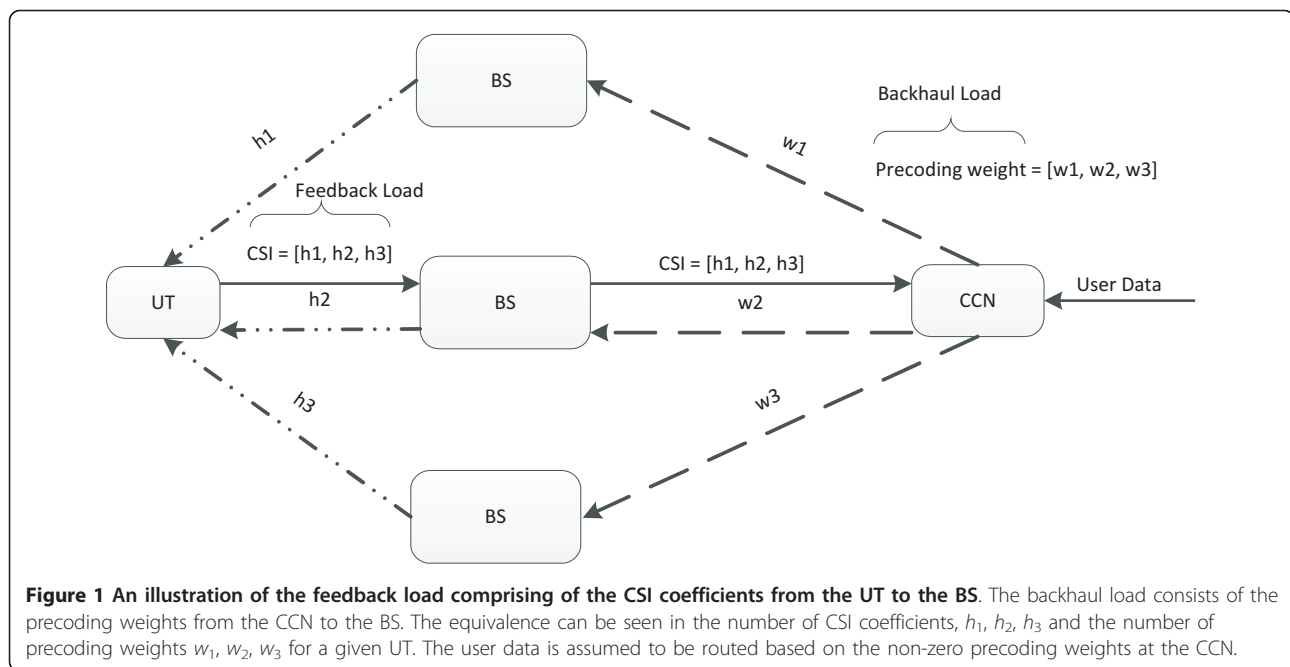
BS

h1

w1

Backhaul Load

Precoding weight = [w1, w2, w3]

Feedback Load

CSI = [h1, h2, h3]

UT

h2

BS

CSI = [h1, h2, h3]

w2

CCN

User Data

h3

w3

BS

**Figure 1 An illustration of the feedback load comprising of the CSI coefficients from the UT to the BS**. The backhaul load consists of the precoding weights from the CCN to the BS. The equivalence can be seen in the number of CSI coefficients, $h_1$, $h_2$, $h_3$ and the number of precoding weights $w_1$, $w_2$, $w_3$ for a given UT. The user data is assumed to be routed based on the non-zero precoding weights at the CCN.